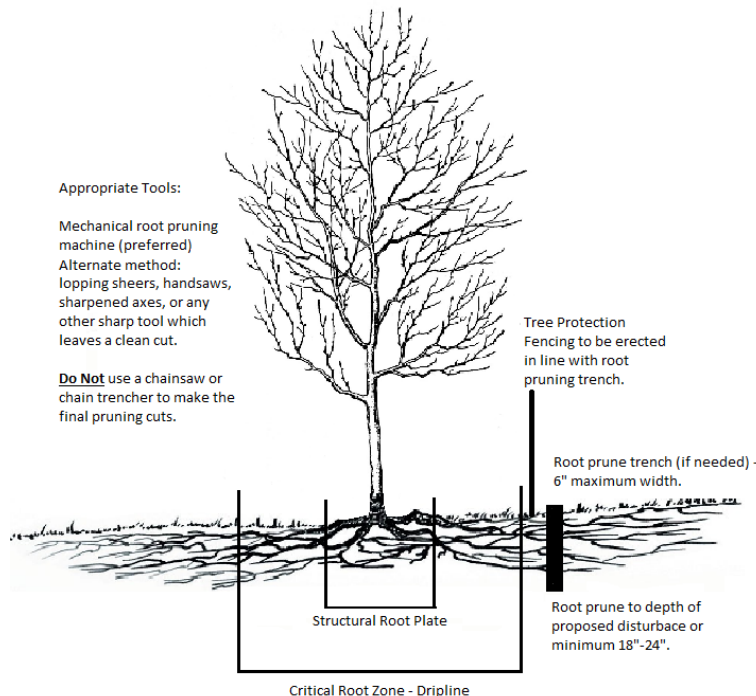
Appropriate Tools:

Mechanical root pruning machine (preferred)
Alternate method: lopping sheers, handsaws, sharpened axes, or any other sharp tool which leaves a clean cut.

**Do Not** use a chainsaw or chain trencher to make the final pruning cuts.

Tree Protection Fencing to be erected in line with root pruning trench.

Root prune trench (if needed) - 6" maximum width.

Root prune to depth of proposed disturbace or minimum 18"-24".

Structural Root Plate

Critical Root Zone - Dripline